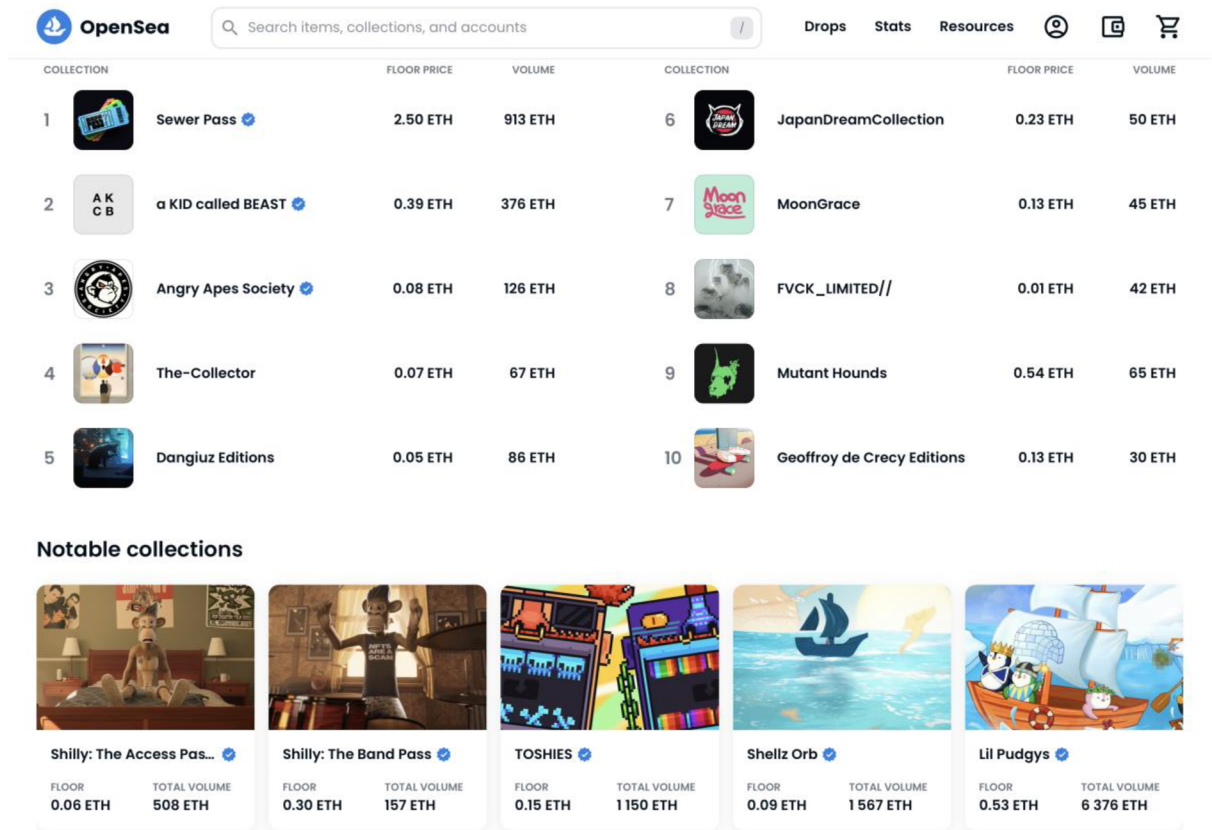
OpenSea

Search items, collections, and accounts /

Drops Stats Resources

| COLLECTION | | FLOOR PRICE | VOLUME |
|---|---|---|---|
| 1 | Sewer Pass | 2.50 ETH | 913 ETH |
| 2 | a KID called BEAST | 0.39 ETH | 376 ETH |
| 3 | Angry Apes Society | 0.08 ETH | 126 ETH |
| 4 | The-Collector | 0.07 ETH | 67 ETH |
| 5 | Dangiuz Editions | 0.05 ETH | 86 ETH |

| COLLECTION | | FLOOR PRICE | VOLUME |
|---|---|---|---|
| 6 | JapanDreamCollection | 0.23 ETH | 50 ETH |
| 7 | MoonGrace | 0.13 ETH | 45 ETH |
| 8 | FVCK_LIMITED// | 0.01 ETH | 42 ETH |
| 9 | Mutant Hounds | 0.54 ETH | 65 ETH |
| 10 | Geoffroy de Crecy Editions | 0.13 ETH | 30 ETH |

Notable collections

Shilly: The Access Pas...
FLOOR 0.06 ETH
TOTAL VOLUME 508 ETH

Shilly: The Band Pass
FLOOR 0.30 ETH
TOTAL VOLUME 157 ETH

TOSHIES
FLOOR 0.15 ETH
TOTAL VOLUME 1 150 ETH

Shellz Orb
FLOOR 0.09 ETH
TOTAL VOLUME 1 567 ETH

Lil Pudgys
FLOOR 0.53 ETH
TOTAL VOLUME 6 376 ETH